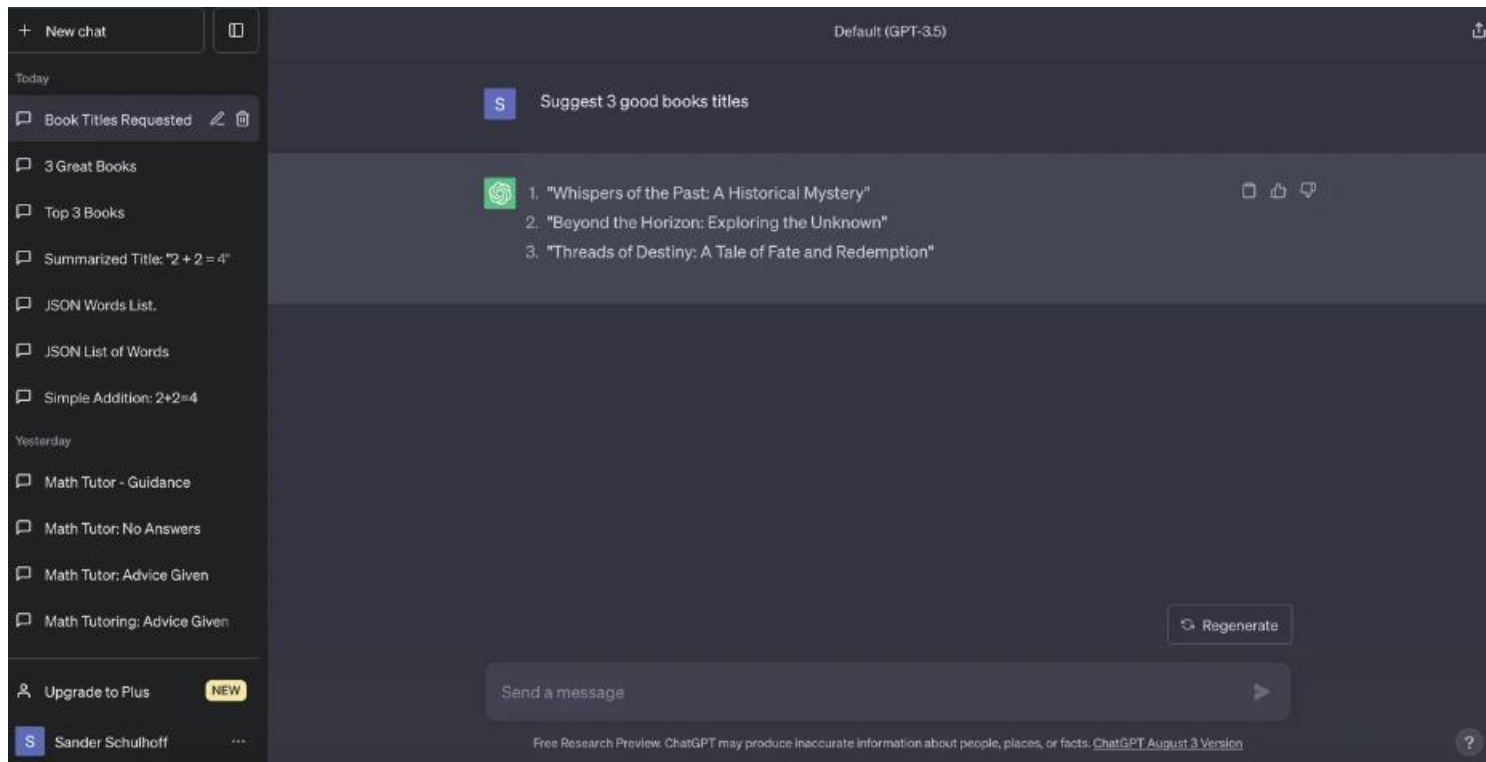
+ New chat

Today

Book Titles Requested

3 Great Books

Top 3 Books

Summarized Title: "2 + 2 = 4"

JSON Words List.

JSON List of Words

Simple Addition: 2+2=4

Yesterday

Math Tutor - Guidance

Math Tutor: No Answers

Math Tutor: Advice Given

Math Tutoring: Advice Given

Upgrade to Plus NEW

S Sander Schulhoff ...

Default (GPT-3.5)

S Suggest 3 good books titles

1. "Whispers of the Past: A Historical Mystery"
2. "Beyond the Horizon: Exploring the Unknown"
3. "Threads of Destiny: A Tale of Fate and Redemption"

Regenerate

Send a message

Free Research Preview. ChatGPT may produce inaccurate information about people, places, or facts. ChatGPT August 3 Version

?